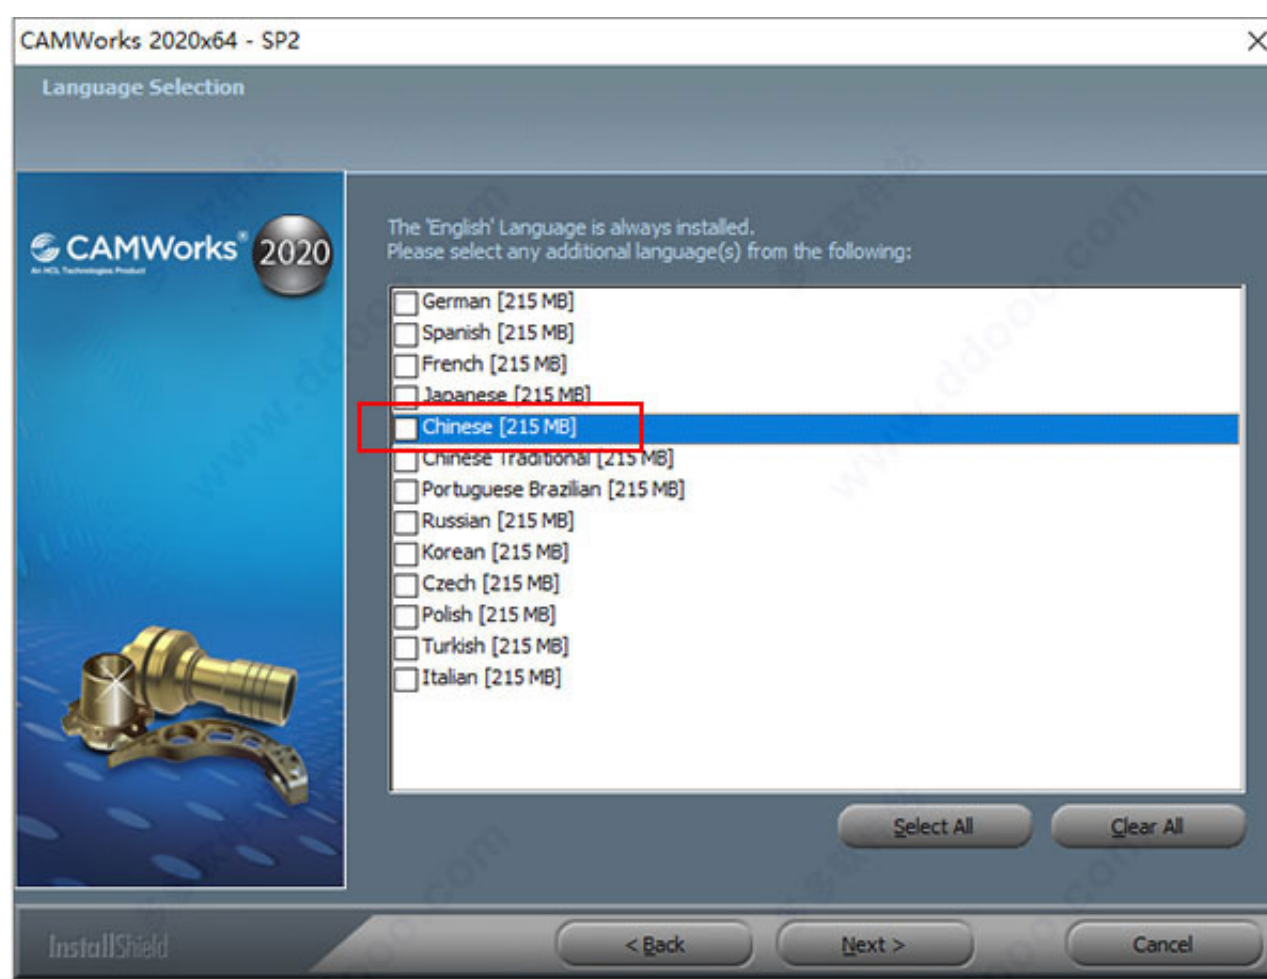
CAMWorks 2020x64 - SP2

Language Selection

CAMWorks® 2020
An HCL Technologies Product

The 'English' Language is always installed.
Please select any additional language(s) from the following:

German [215 MB]
Spanish [215 MB]
French [215 MB]
Japanese [215 MB]
Chinese [215 MB]
Chinese Traditional [215 MB]
Portuguese Brazilian [215 MB]
Russian [215 MB]
Korean [215 MB]
Czech [215 MB]
Polish [215 MB]
Turkish [215 MB]
Italian [215 MB]

Select All
Clear All

InstallShield

< Back
Next >
Cancel